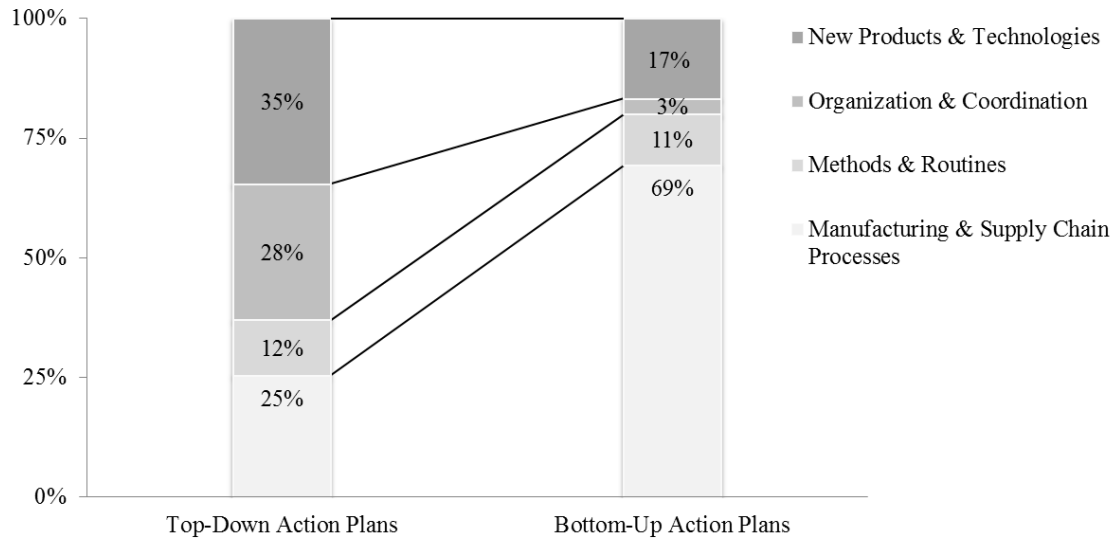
100%
75%
50%
25%
0%

35%
28%
12%
25%

17%
3%
11%
69%

Top-Down Action Plans
Bottom-Up Action Plans

New Products & Technologies
Organization & Coordination
Methods & Routines
Manufacturing & Supply Chain Processes